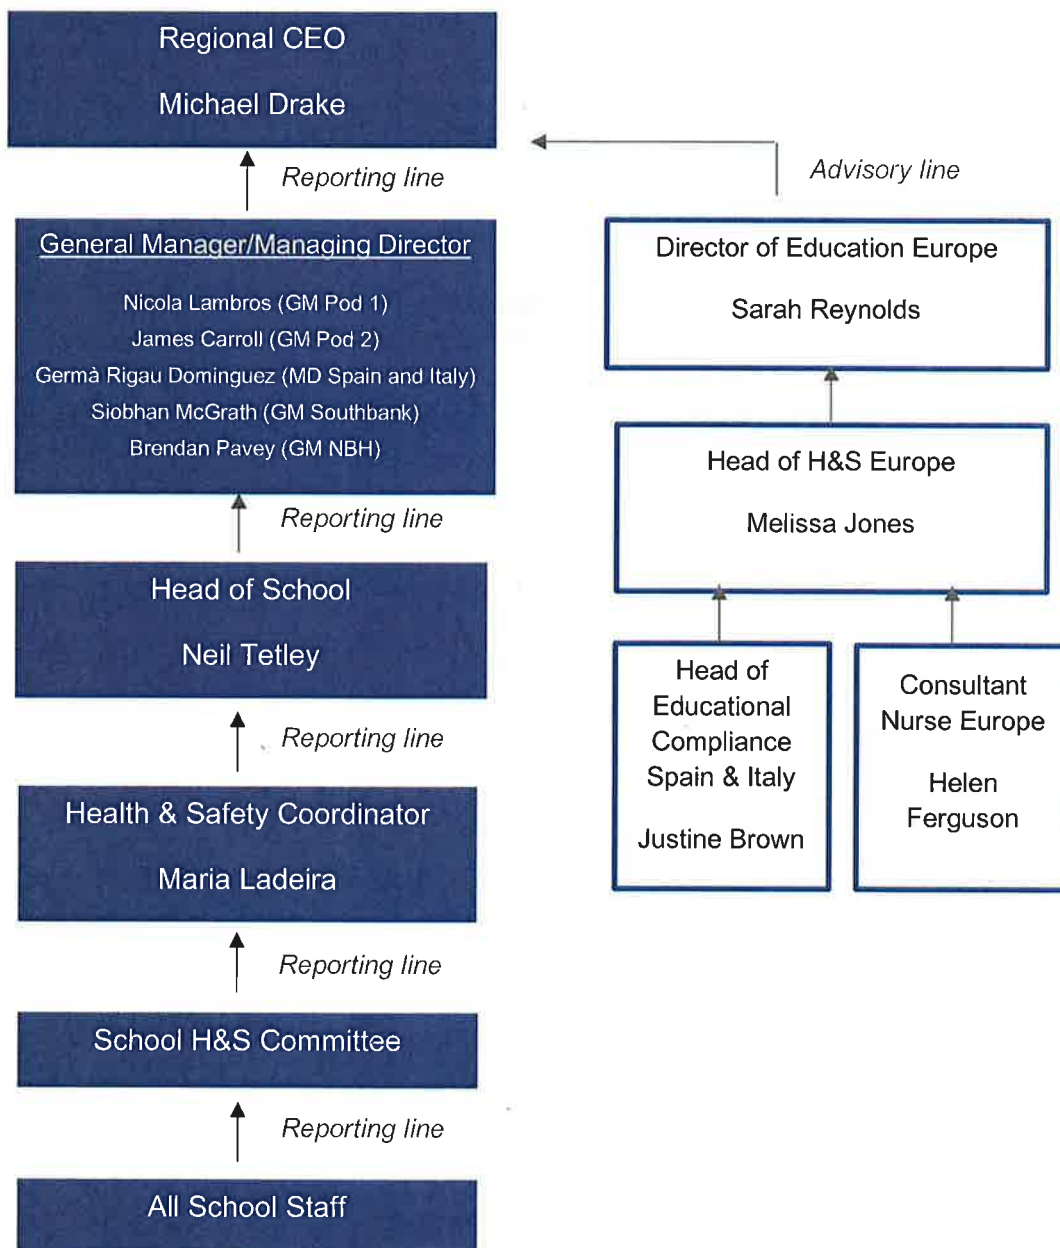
Regional CEO

Michael Drake

Reporting line

Advisory line

General Manager/Managing Director

Nicola Lambros (GM Pod 1)
James Carroll (GM Pod 2)
Germà Rigau Dominguez (MD Spain and Italy)
Siobhan McGrath (GM Southbank)
Brendan Pavey (GM NBH)

Director of Education Europe

Sarah Reynolds

Head of H&S Europe

Melissa Jones

Reporting line

Head of School

Neil Tetley

Head of Educational Compliance Spain & Italy

Justine Brown

Consultant Nurse Europe

Helen Ferguson

Reporting line

Health & Safety Coordinator

Maria Ladeira

Reporting line

School H&S Committee

Reporting line

All School Staff